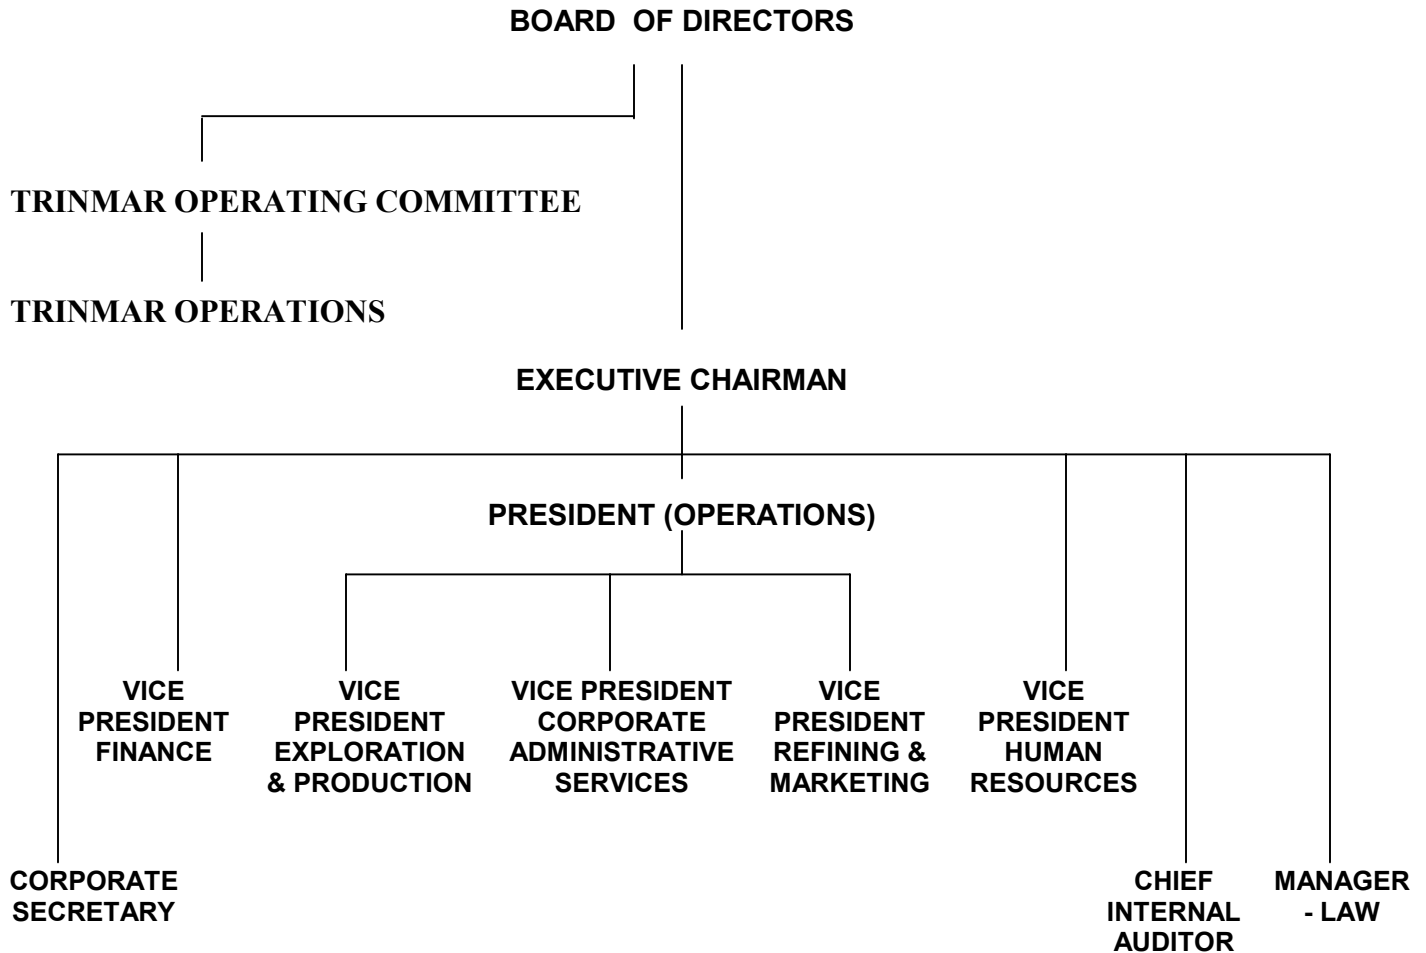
BOARD OF DIRECTORS

TRINMAR OPERATING COMMITTEE

TRINMAR OPERATIONS

EXECUTIVE CHAIRMAN

PRESIDENT (OPERATIONS)

VICE PRESIDENT FINANCE

VICE PRESIDENT EXPLORATION & PRODUCTION

VICE PRESIDENT CORPORATE ADMINISTRATIVE SERVICES

VICE PRESIDENT REFINING & MARKETING

VICE PRESIDENT HUMAN RESOURCES

CORPORATE SECRETARY

CHIEF INTERNAL AUDITOR

MANAGER - LAW